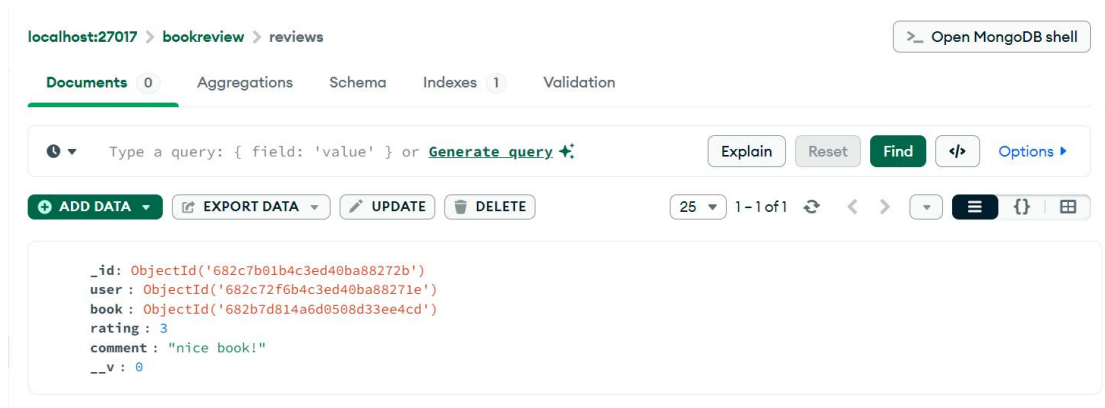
localhost:27017 > bookreview > reviews

>_ Open MongoDB shell

Documents 0 Aggregations Schema Indexes 1 Validation

Type a query: { field: 'value' } or Generate query

Explain Reset Find </> Options ▸

ADD DATA ▾ EXPORT DATA ▾ UPDATE DELETE

25 ▾ 1 – 1 of 1

_id: ObjectId('682c7b01b4c3ed40ba88272b')
user: ObjectId('682c72f6b4c3ed40ba88271e')
book: ObjectId('682b7d814a6d0508d33ee4cd')
rating: 3
comment: "nice book!"
__v: 0